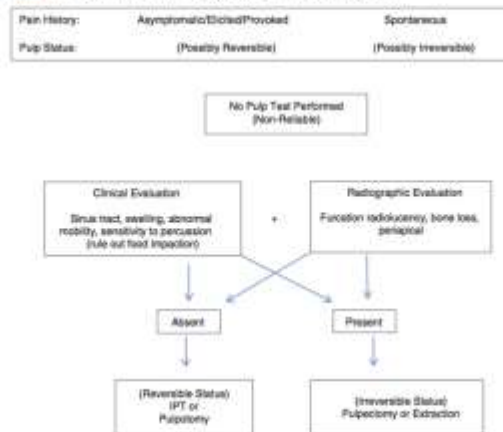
| Pain History: | Asymptomatic/Elicited/Provoked | Spontaneous |
|---|---|---|
| Pulp Status: | (Possibly Reversible) | (Possibly Irreversible) |

No Pulp Test Performed (Non-Reliable)

Clinical Evaluation

Sinus tract, swelling, abnormal mobility, sensitivity to percussion (rule out food impaction)

+

Radiographic Evaluation

Furcation radiolucency, bone loss, periapical

Absent

Present

(Reversible Status) IPT or Pulpotomy

(Irreversible Status) Pulpectomy or Extraction